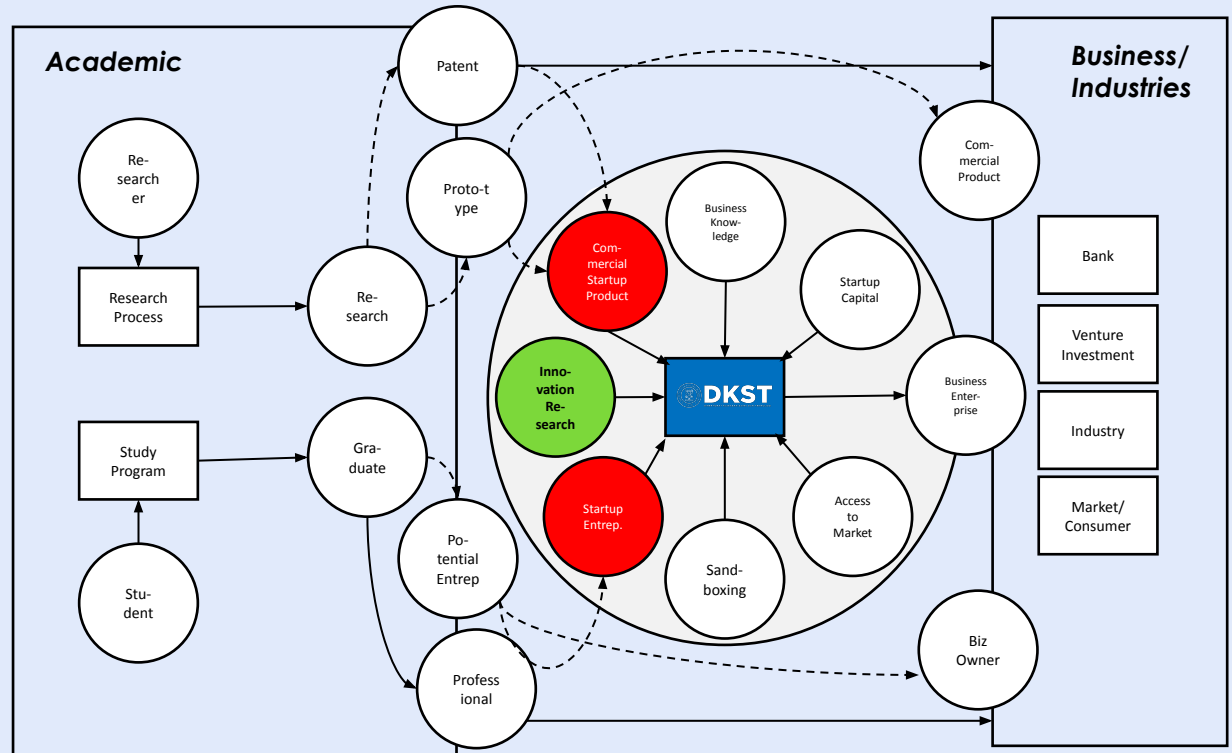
Academic

Business/ Industries

Patent

Re- search er

Proto-t ype

Com- mercial Product

Research Process

Re- search

Business Know- ledge

Com- mercial Startup Product

Startup Capital

Bank

Venture Investment

Inno- vation Re- search

DKST

Business Enter- prise

Industry

Study Program

Gra- duate

Startup Entrep.

Access to Market

Market/ Consumer

Po- tential Entrep

Sand- boxing

Stu- dent

Biz Owner

Profess ional